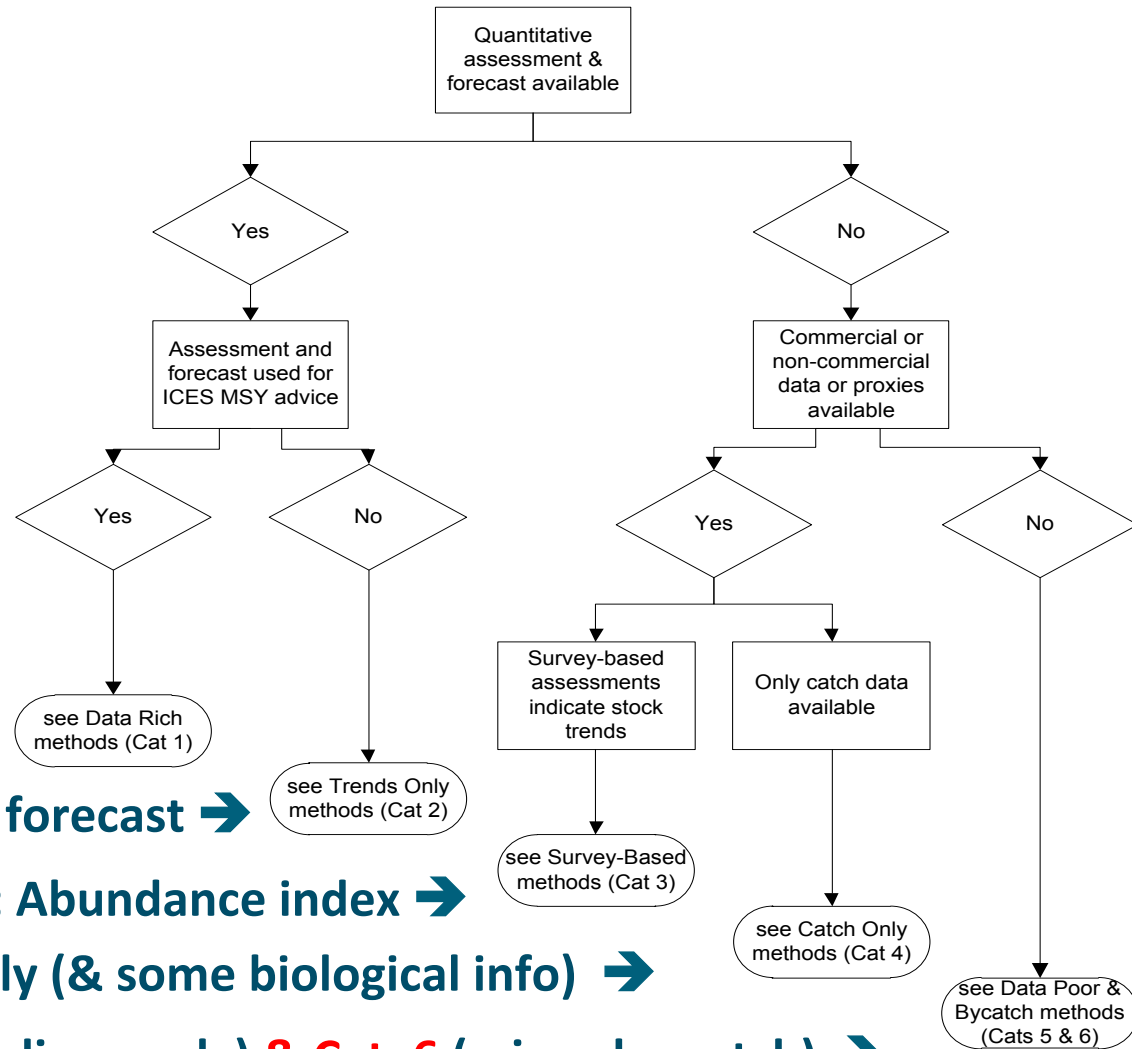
Quantitative assessment & forecast available

Yes

No

Assessment and forecast used for ICES MSY advice

Commercial or non-commercial data or proxies available

Yes

No

Yes

No

Survey-based assessments indicate stock trends

Only catch data available

see Data Rich methods (Cat 1)

forecast ➔

see Trends Only methods (Cat 2)

see Survey-Based methods (Cat 3)

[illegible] Abundance index ➔

see Catch Only methods (Cat 4)

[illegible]ly (& some biological info) ➔

see Data Poor & Bycatch methods (Cats 5 & 6)

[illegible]